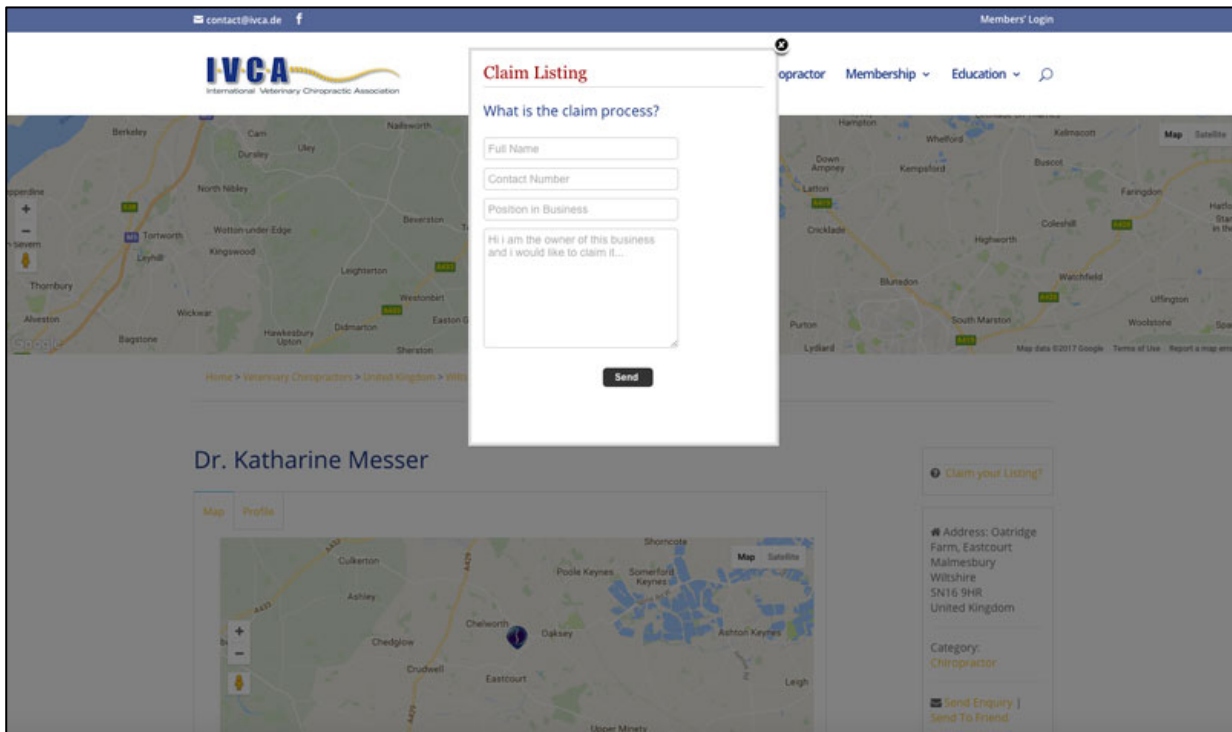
contact@ivca.de f

Members' Login

IVCA
International Veterinary Chiropractic Association

opractor Membership Education

Claim Listing

What is the claim process?

Full Name

Contact Number

Position in Business

Hi i am the owner of this business and i would like to claim it...

Send

Berkeley Cam Dursley Uley Nailsworth North Nibley Tortworth Wotton-under-Edge Kingswood Beverston Leighterton Westonbirt Thornbury Alveston Wickwar Hawkesbury Upton Didmarton Easton G Bagstone Sherston Leyhill Google

Hampton Whelford Kelmscott Down Ampney Kempsford Buscot Latton Faringdon Cricklade Coleshill Highworth Blunsdon Watchfield Uffington Purton South Marston Woolstone Lydiard

Map Satellite

Map data ©2017 Google Terms of Use Report a map error

Home > Veterinary Chiropractors > United Kingdom > Wilt

Dr. Katharine Messer

Map Profile

Culkerton Ashley Chedglow Crudwell Chelworth Oaksey Eastcourt Poole Keynes Somerford Keynes Shorncote Ashton Keynes Leigh Upper Minety

Map Satellite

Claim your Listing?

Address: Oatridge Farm, Eastcourt Malmesbury Wiltshire SN16 9HR United Kingdom

Category: Chiropractor

Send Enquiry | Send To Friend